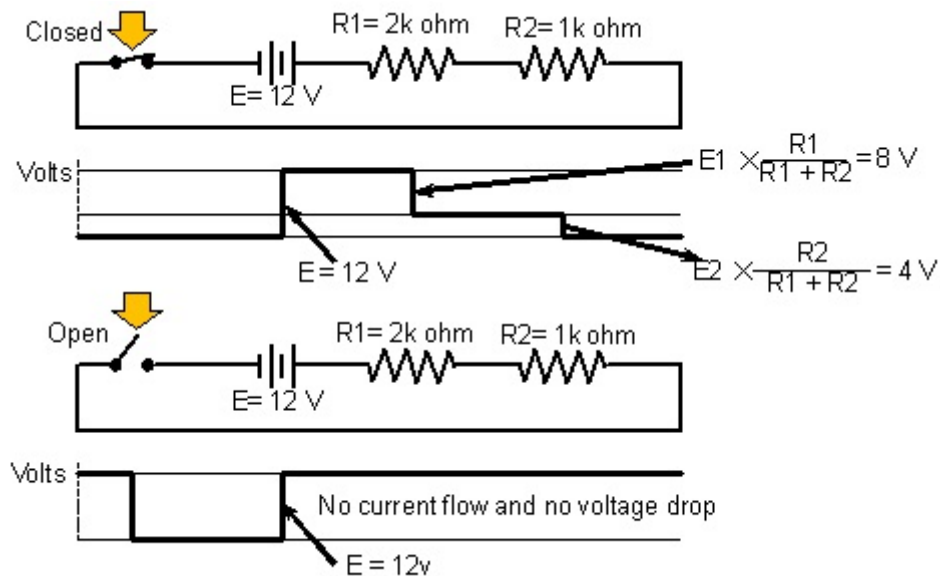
Closed

R1= 2k ohm R2= 1k ohm

E= 12 V

Volts

$E1 \times \frac{R1}{R1 + R2} = 8$ V

E = 12 V

$E2 \times \frac{R2}{R1 + R2} = 4$ V

Open

R1= 2k ohm R2= 1k ohm

E= 12 V

Volts

No current flow and no voltage drop

E = 12v